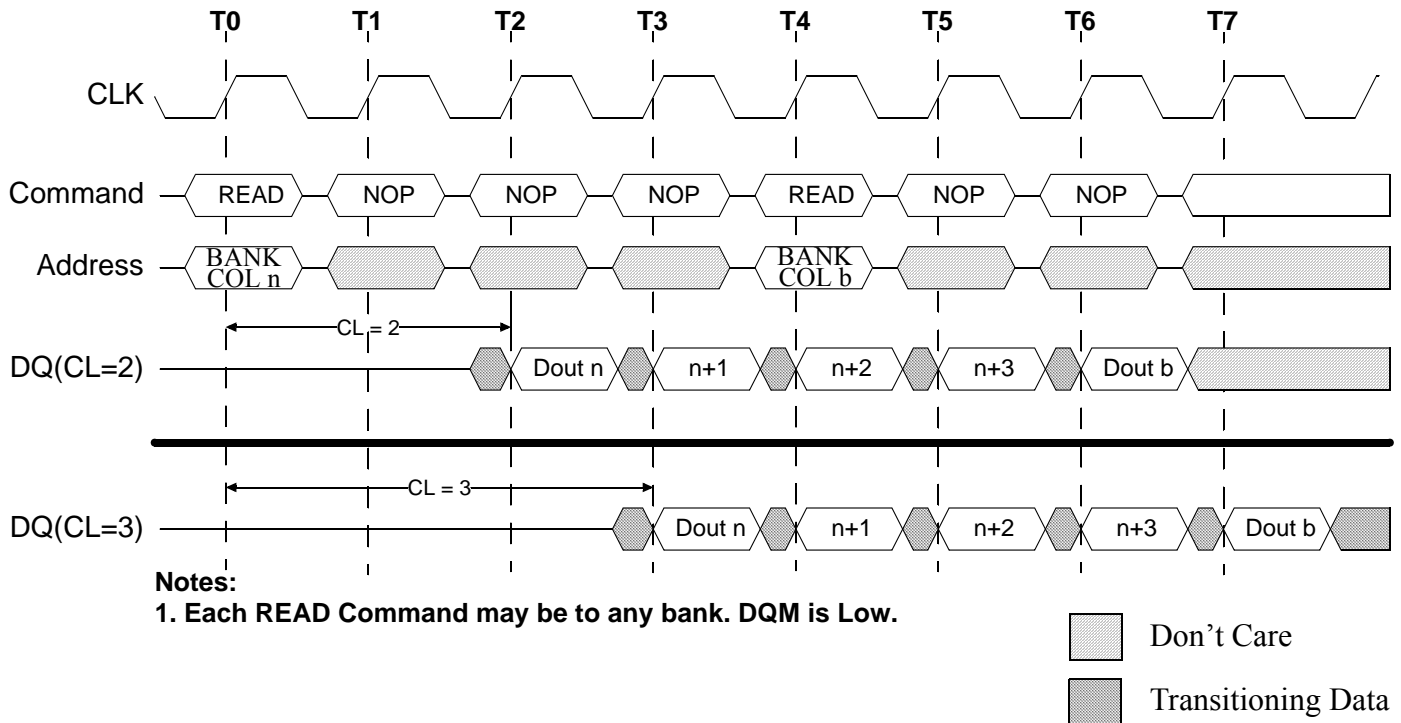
T0 T1 T2 T3 T4 T5 T6 T7

CLK

Command READ NOP NOP NOP READ NOP NOP

Address BANK COL n BANK COL b

CL = 2

DQ(CL=2) Dout n n+1 n+2 n+3 Dout b

CL = 3

DQ(CL=3) Dout n n+1 n+2 n+3 Dout b

Notes:
1. Each READ Command may be to any bank. DQM is Low.

Don't Care

Transitioning Data